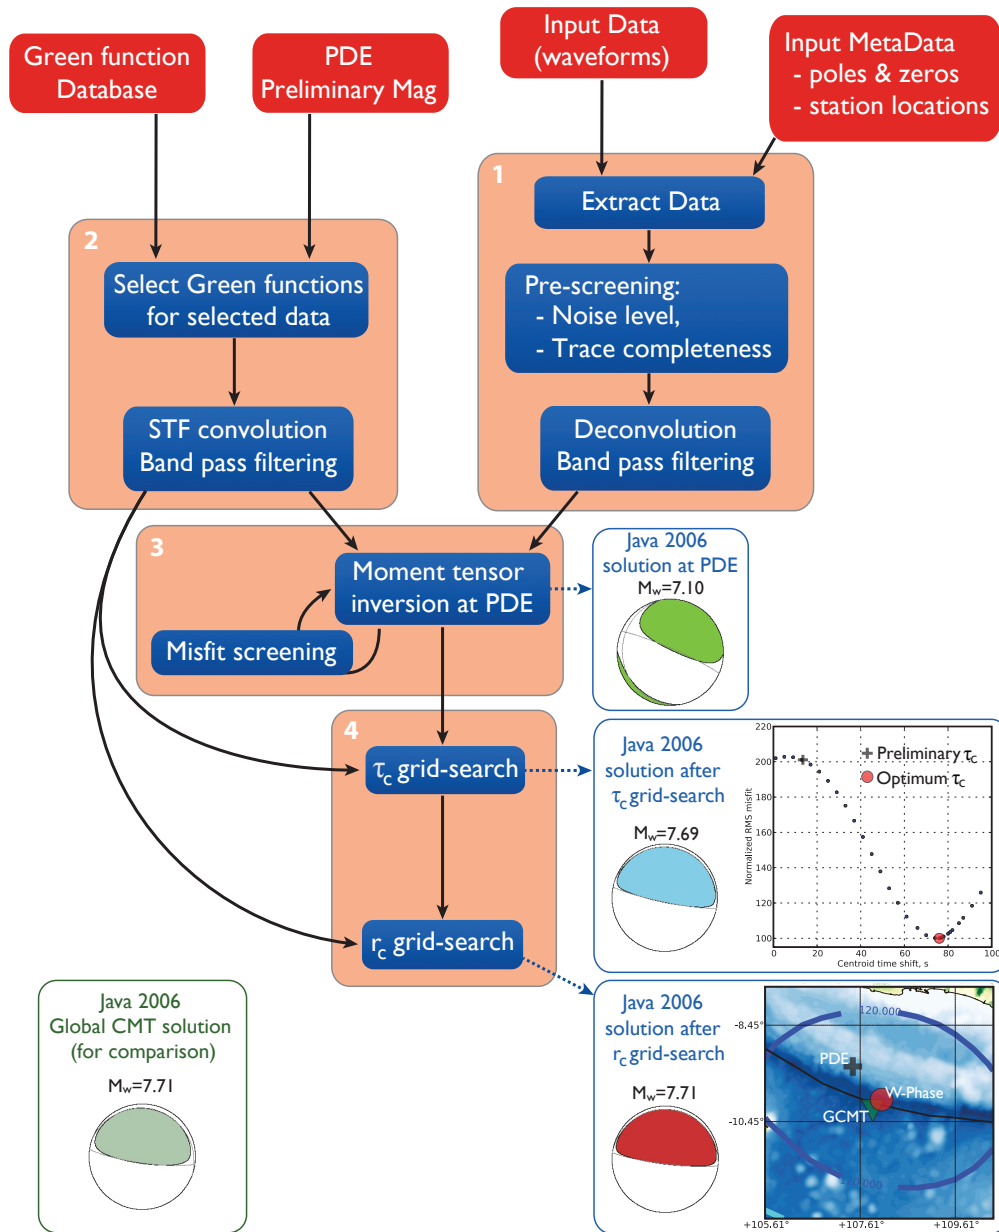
Green function Database

PDE Preliminary Mag

Input Data (waveforms)

Input MetaData
- poles & zeros
- station locations

1

Extract Data

Pre-screening:
- Noise level,
- Trace completeness

Deconvolution
Band pass filtering

2

Select Green functions for selected data

STF convolution
Band pass filtering

3

Moment tensor inversion at PDE

Misfit screening

Java 2006 solution at PDE
$M_w$=7.10

4

$\tau_c$ grid-search

Java 2006 solution after $\tau_c$ grid-search
$M_w$=7.69

220
200
180
160
140
120
100
0 20 40 60 80 100
Normalized RMS misfit
Centroid time shift, s
Preliminary $\tau_c$
Optimum $\tau_c$

$r_c$ grid-search

Java 2006 Global CMT solution (for comparison)
$M_w$=7.71

Java 2006 solution after $r_c$ grid-search
$M_w$=7.71

-8.45°
-10.45°
120.000
PDE
W-Phase
GCMT
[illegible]0.000
+105.61° +107.61° +109.61°